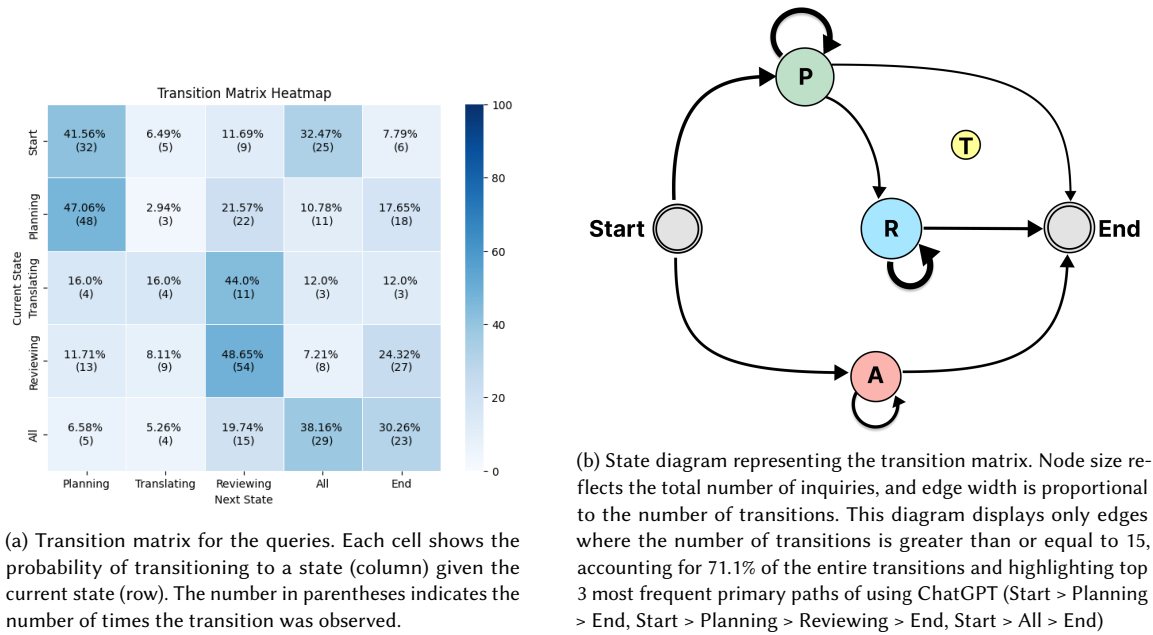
Transition Matrix Heatmap

Current State

| | Planning | Translating | Reviewing | All | End |
|---|---|---|---|---|---|
| Start | 41.56% (32) | 6.49% (5) | 11.69% (9) | 32.47% (25) | 7.79% (6) |
| Planning | 47.06% (48) | 2.94% (3) | 21.57% (22) | 10.78% (11) | 17.65% (18) |
| Translating | 16.0% (4) | 16.0% (4) | 44.0% (11) | 12.0% (3) | 12.0% (3) |
| Reviewing | 11.71% (13) | 8.11% (9) | 48.65% (54) | 7.21% (8) | 24.32% (27) |
| All | 6.58% (5) | 5.26% (4) | 19.74% (15) | 38.16% (29) | 30.26% (23) |

Next State

100
80
60
40
20
0

(a) Transition matrix for the queries. Each cell shows the probability of transitioning to a state (column) given the current state (row). The number in parentheses indicates the number of times the transition was observed.

P
T
Start
R
End
A

(b) State diagram representing the transition matrix. Node size reflects the total number of inquiries, and edge width is proportional to the number of transitions. This diagram displays only edges where the number of transitions is greater than or equal to 15, accounting for 71.1% of the entire transitions and highlighting top 3 most frequent primary paths of using ChatGPT (Start > Planning > End, Start > Planning > Reviewing > End, Start > All > End)